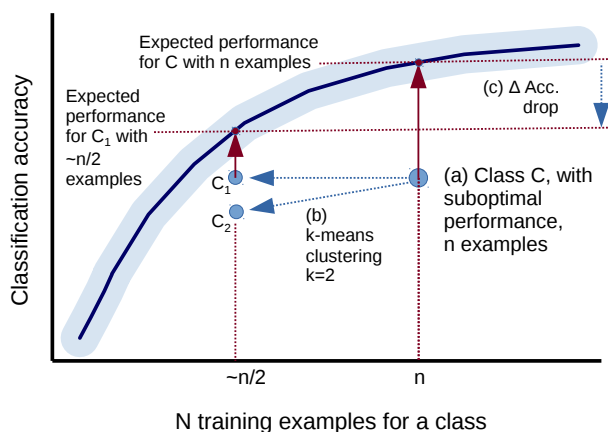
Expected performance for C with n examples

Expected performance for $C_1$ with ~n/2 examples

(c) Δ Acc. drop

$C_1$

$C_2$

(b) k-means clustering k=2

(a) Class C, with suboptimal performance, n examples

Classification accuracy

~n/2

n

N training examples for a class